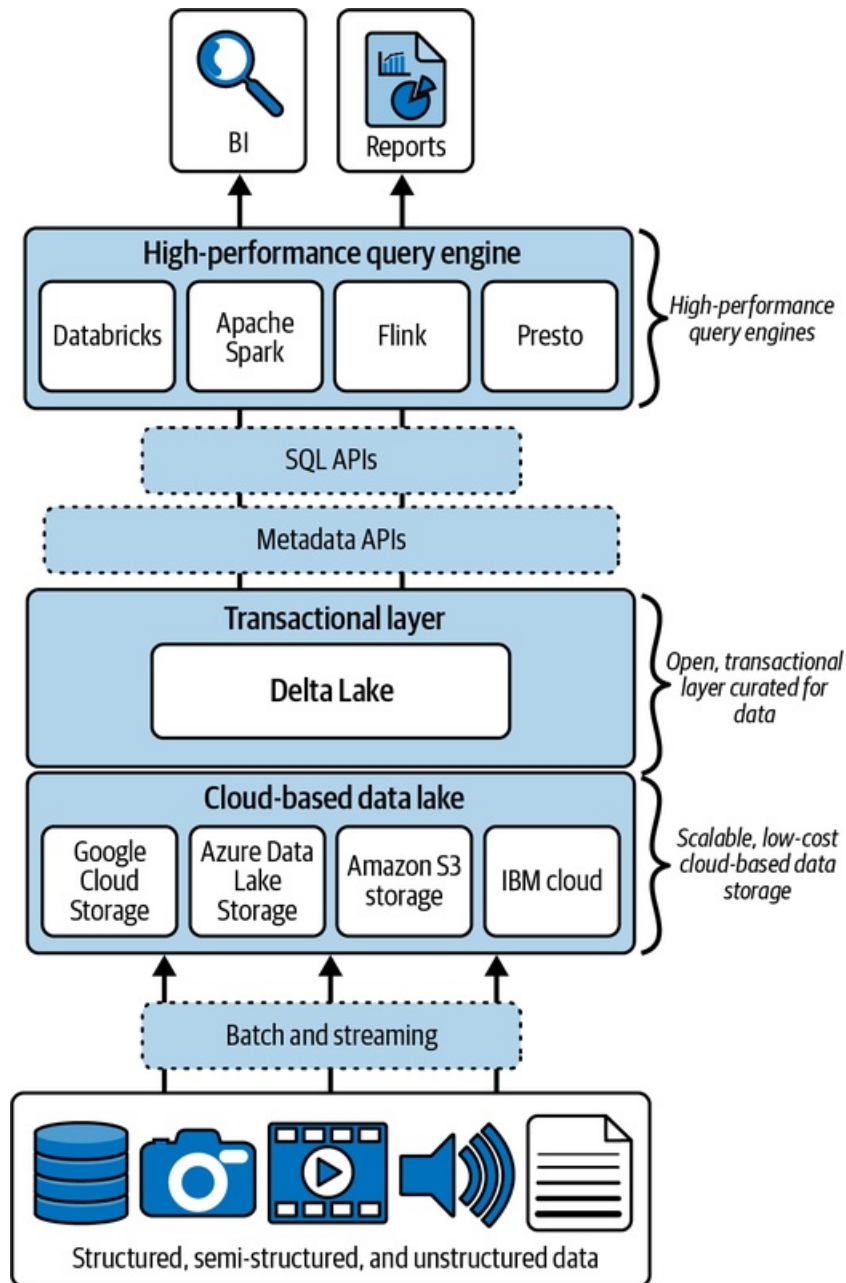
BI

Reports

High-performance query engine

Databricks

Apache Spark

Flink

Presto

High-performance query engines

SQL APIs

Metadata APIs

Transactional layer

Delta Lake

Open, transactional layer curated for data

Cloud-based data lake

Google Cloud Storage

Azure Data Lake Storage

Amazon S3 storage

IBM cloud

Scalable, low-cost cloud-based data storage

Batch and streaming

Structured, semi-structured, and unstructured data